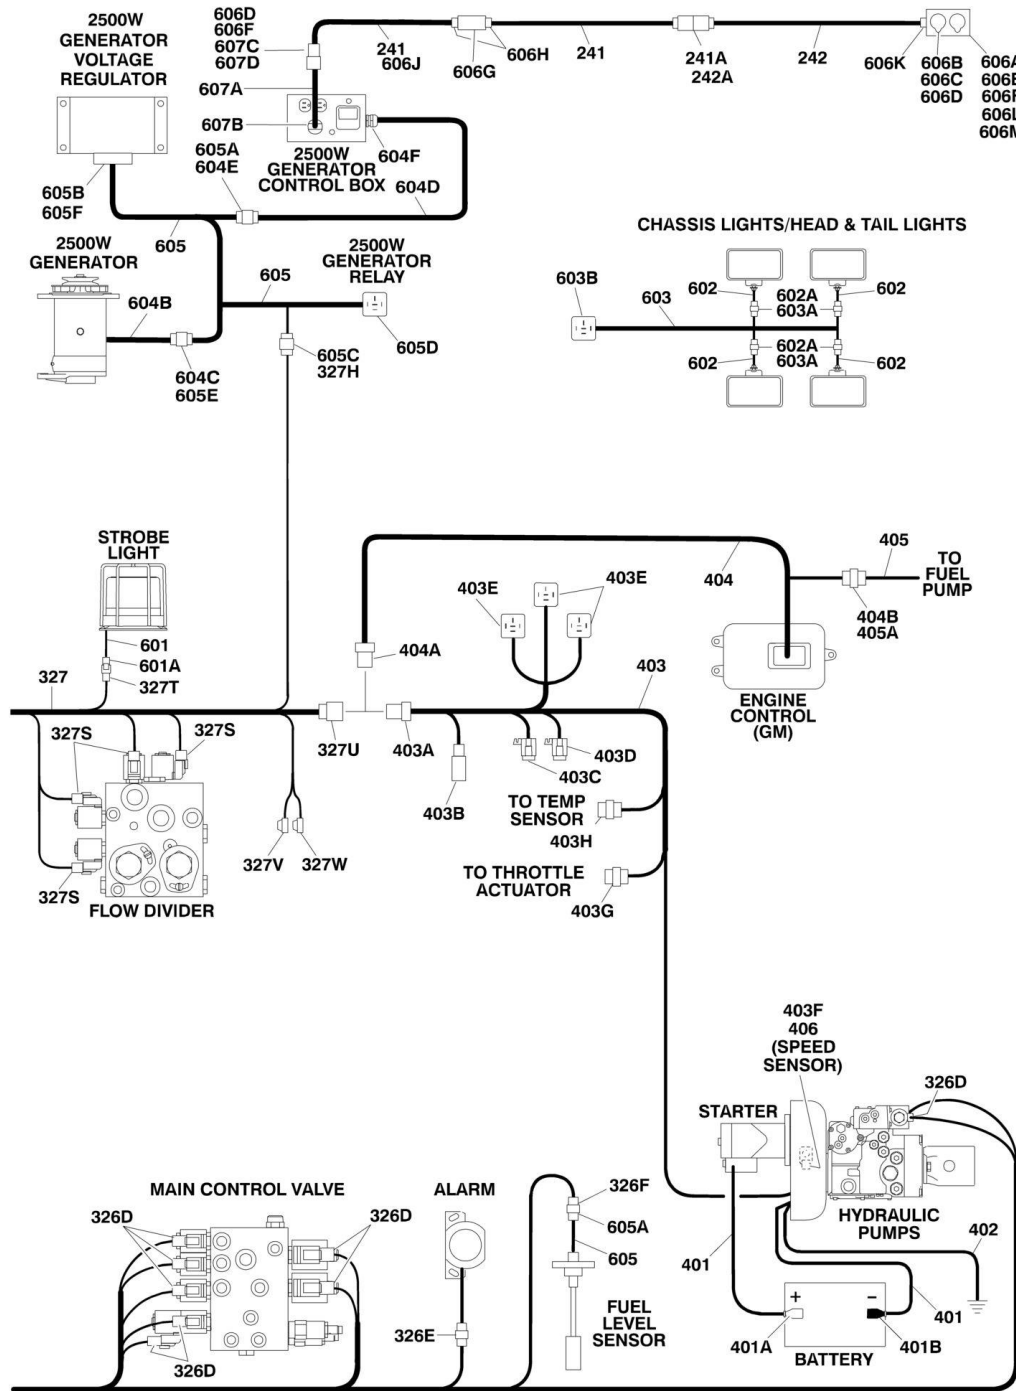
2500W GENERATOR VOLTAGE REGULATOR

606D
606F
607C
607D

241
606J

606G

606H

241

241A
242A

242

606K

606B
606C
606D

606A
606E
606F
606L
606M

607A

607B

2500W GENERATOR CONTROL BOX

604F

604D

605A
604E

605B
605F

605

2500W GENERATOR

605

2500W GENERATOR RELAY

604B

604C
605E

605C
327H

605D

CHASSIS LIGHTS/HEAD & TAIL LIGHTS

603B

603

602

602A
603A

602

602

602A
603A

602

STROBE LIGHT

601
601A
327T

327

405

TO FUEL PUMP

404

404B
405A

403E

403E

404A

403

ENGINE CONTROL (GM)

327S

327S

327U

403A

403D

403C

403B

TO TEMP SENSOR

403H

327V

327W

TO THROTTLE ACTUATOR

403G

327S

FLOW DIVIDER

403F
406
(SPEED SENSOR)

326D

STARTER

MAIN CONTROL VALVE

ALARM

326F

326D

326D

605A

HYDRAULIC PUMPS

402

605

401

FUEL LEVEL SENSOR

+

-

401

326E

401A

BATTERY

401B

326D